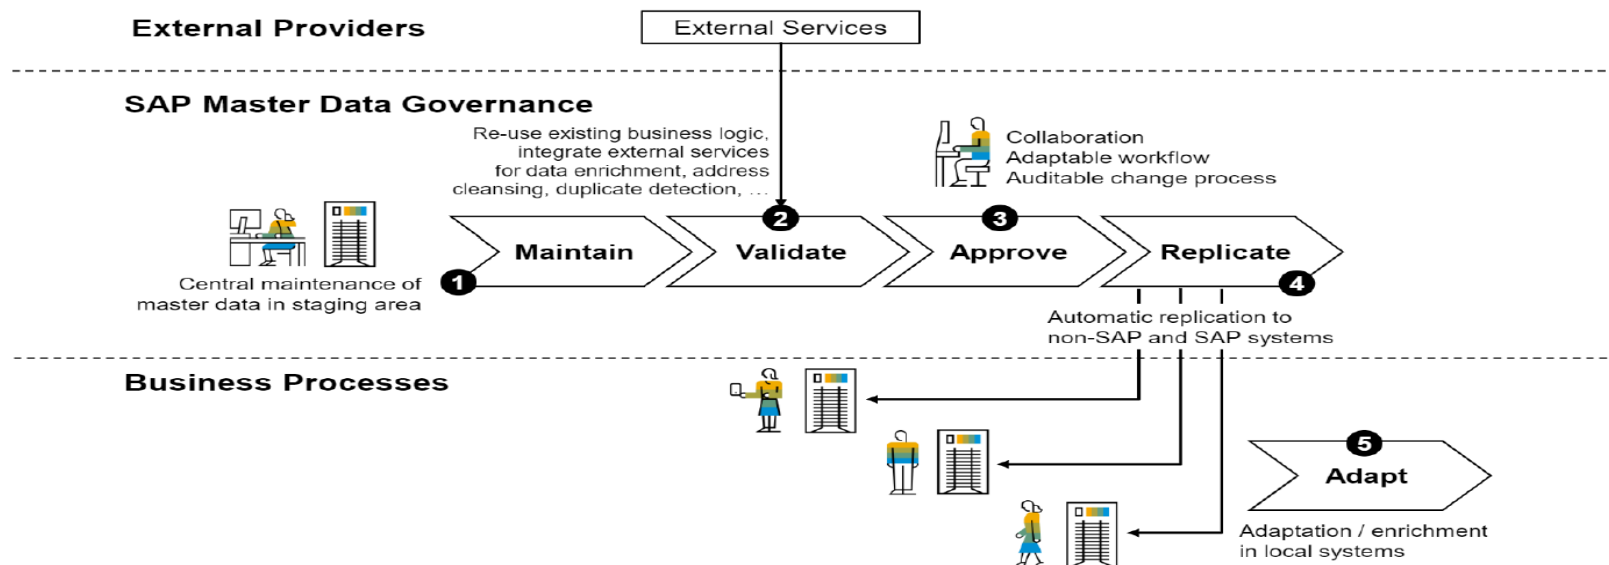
External Providers

External Services

SAP Master Data Governance

Re-use existing business logic, integrate external services for data enrichment, address cleansing, duplicate detection, ...

Collaboration
Adaptable workflow
Auditable change process

Central maintenance of master data in staging area

1 Maintain

2 Validate

3 Approve

Replicate 4

Automatic replication to non-SAP and SAP systems

Business Processes

5 Adapt

Adaptation / enrichment in local systems